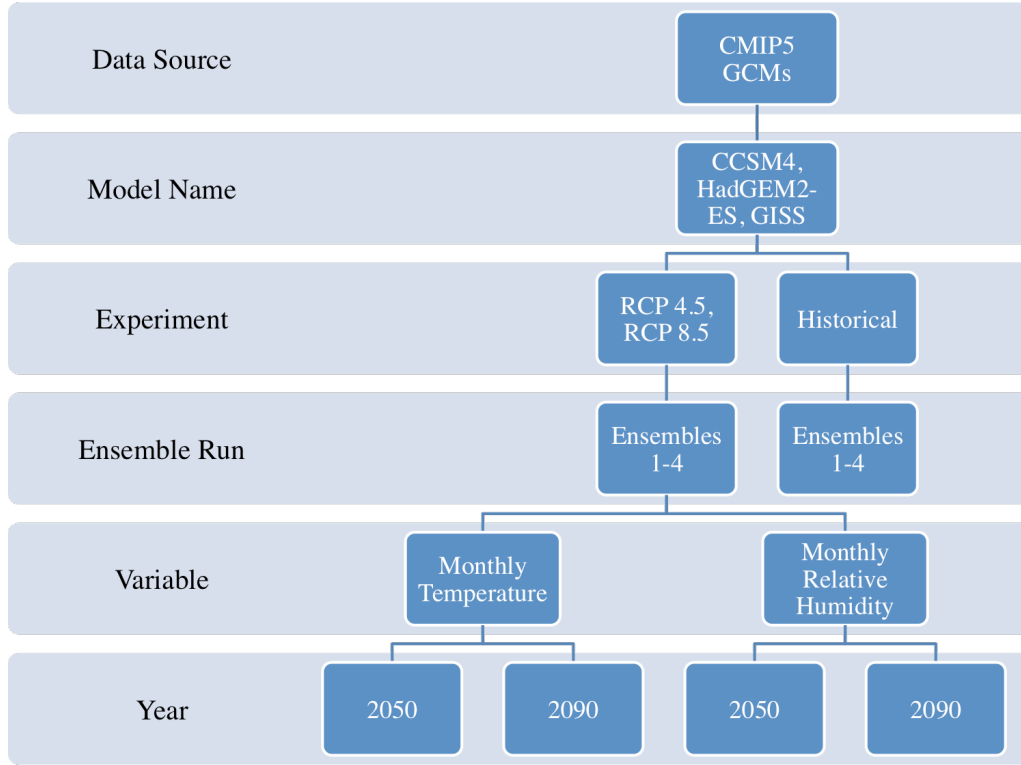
Data Source

CMIP5 GCMs

Model Name

CCSM4, HadGEM2-ES, GISS

Experiment

RCP 4.5, RCP 8.5

Historical

Ensemble Run

Ensembles 1-4

Ensembles 1-4

Variable

Monthly Temperature

Monthly Relative Humidity

Year

2050

2090

2050

2090